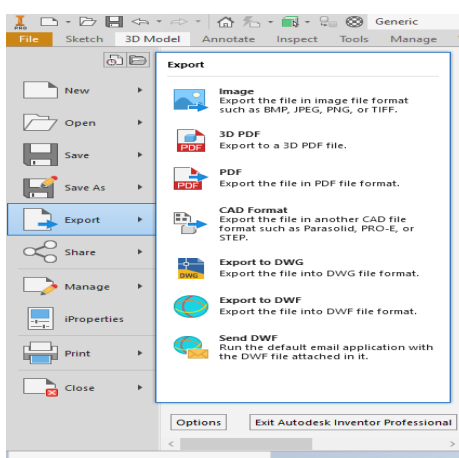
PRO

Generic

File Sketch 3D Model Annotate Inspect Tools Manage

New

Open

Save

Save As

Export

Share

Manage

iProperties

Print

Close

Export

Image
Export the file in image file format such as BMP, JPEG, PNG, or TIFF.

3D PDF
Export to a 3D PDF file.

PDF
Export the file in PDF file format.

CAD Format
Export the file in another CAD file format such as Parasolid, PRO-E, or STEP.

Export to DWG
Export the file into DWG file format.

Export to DWF
Export the file into DWF file format.

Send DWF
Run the default email application with the DWF file attached in it.

Options

Exit Autodesk Inventor Professional